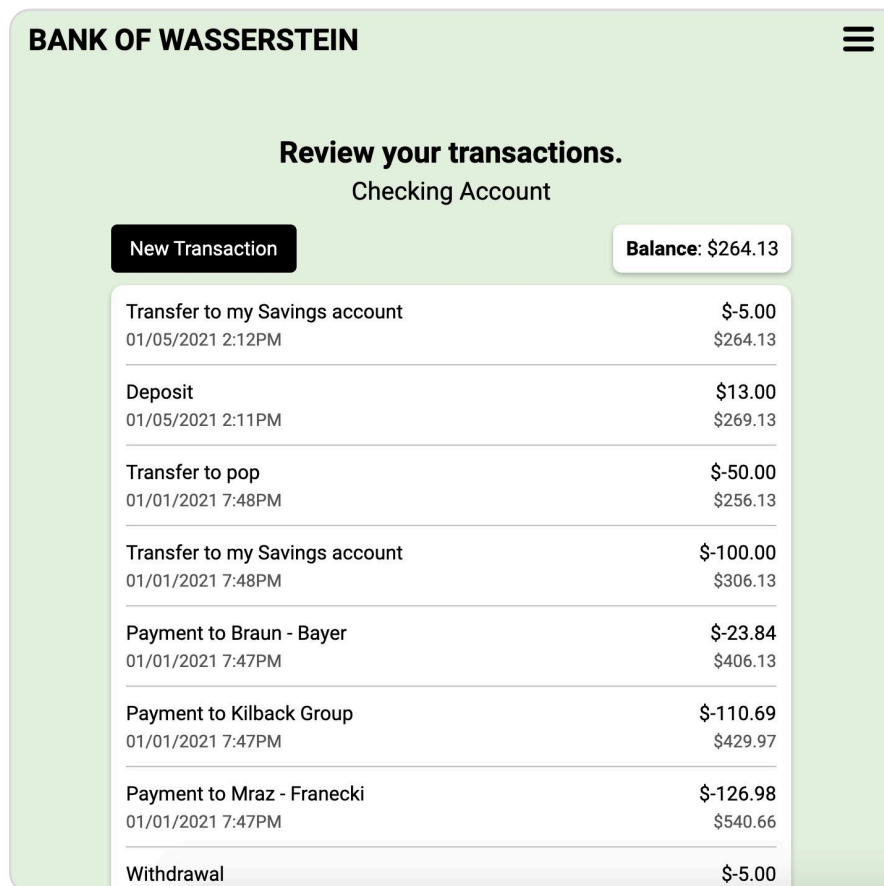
BANK OF WASSERSTEIN

Review your transactions.
Checking Account

New Transaction

Balance: $264.13

| | |
|---|---|
| Transfer to my Savings account | $-5.00 |
| 01/05/2021 2:12PM | $264.13 |
| Deposit | $13.00 |
| 01/05/2021 2:11PM | $269.13 |
| Transfer to pop | $-50.00 |
| 01/01/2021 7:48PM | $256.13 |
| Transfer to my Savings account | $-100.00 |
| 01/01/2021 7:48PM | $306.13 |
| Payment to Braun - Bayer | $-23.84 |
| 01/01/2021 7:47PM | $406.13 |
| Payment to Kilback Group | $-110.69 |
| 01/01/2021 7:47PM | $429.97 |
| Payment to Mraz - Franecki | $-126.98 |
| 01/01/2021 7:47PM | $540.66 |
| Withdrawal | $-5.00 |